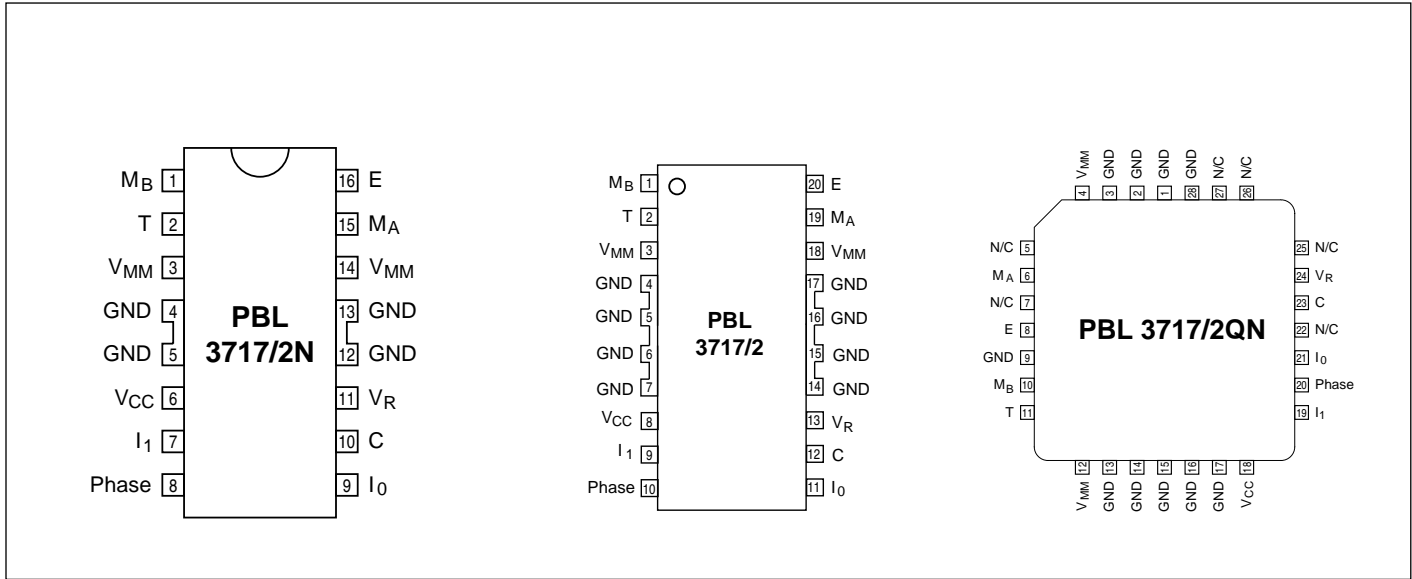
$M_B$ 1
T 2
$V_{MM}$ 3
GND 4
GND 5
$V_{CC}$ 6
$I_1$ 7
Phase 8

PBL 3717/2N

16 E
15 $M_A$
14 $V_{MM}$
13 GND
12 GND
11 $V_R$
10 C
9 $I_0$

$M_B$ 1
T 2
$V_{MM}$ 3
GND 4
GND 5
GND 6
GND 7
$V_{CC}$ 8
$I_1$ 9
Phase 10

PBL 3717/2

20 E
19 $M_A$
18 $V_{MM}$
17 GND
16 GND
15 GND
14 GND
13 $V_R$
12 C
11 $I_0$

$V_{MM}$ 4
GND 3
GND 2
GND 1
GND 28
N/C 27
N/C 26

N/C 5
$M_A$ 6
N/C 7
E 8
GND 9
$M_B$ 10
T 11

PBL 3717/2QN

25 N/C
24 $V_R$
23 C
22 N/C
21 $I_0$
20 Phase
19 $I_1$

12 $V_{MM}$
13 GND
14 GND
15 GND
16 GND
17 GND
18 $V_{CC}$